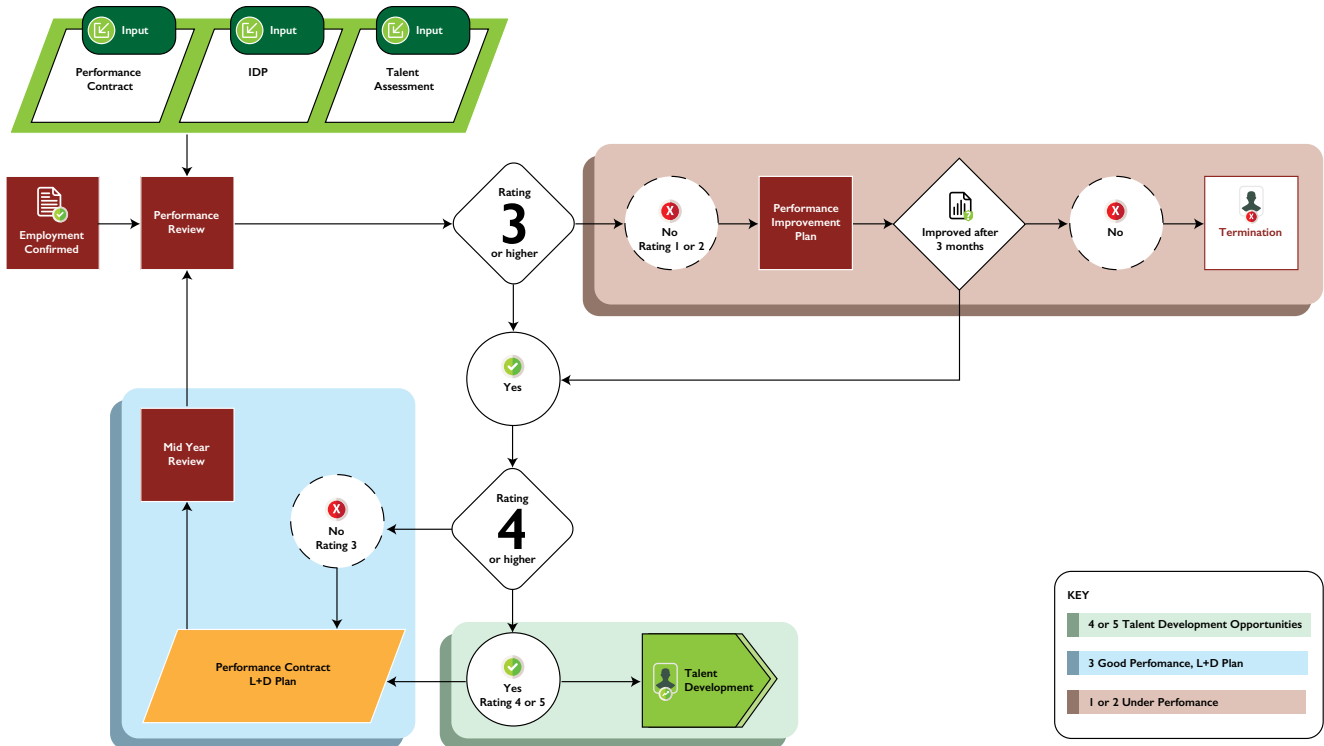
Input
Performance Contract

Input
IDP

Input
Talent Assessment

Employment Confirmed

Performance Review

Rating
3
or higher

No
Rating 1 or 2

Performance Improvement Plan

Improved after 3 months

No

Termination

Yes

Mid Year Review

No
Rating 3

Rating
4
or higher

Performance Contract
L+D Plan

Yes
Rating 4 or 5

Talent Development

KEY
4 or 5 Talent Development Opportunities
3 Good Perfomance, L+D Plan
1 or 2 Under Perfomance